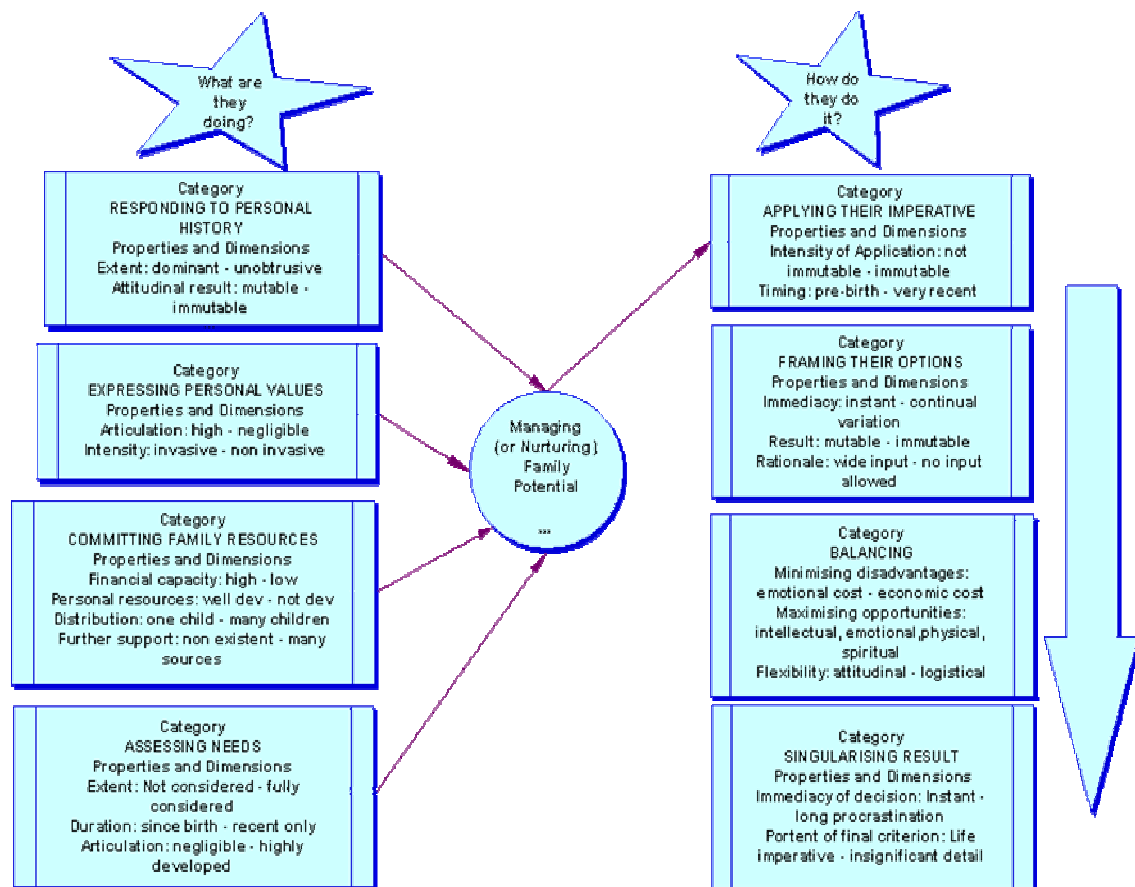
What are they doing?

Category
RESPONDING TO PERSONAL HISTORY
Properties and Dimensions
Extent: dominant - unobtrusive
Attitudinal result: mutable - immutable

Category
EXPRESSING PERSONAL VALUES
Properties and Dimensions
Articulation: high - negligible
Intensity: invasive - non invasive

Category
COMMITTING FAMILY RESOURCES
Properties and Dimensions
Financial capacity: high - low
Personal resources: well dev - not dev
Distribution: one child - many children
Further support: non existent - many sources

Category
ASSESSING NEEDS
Properties and Dimensions
Extent: Not considered - fully considered
Duration: since birth - recent only
Articulation: negligible - highly developed

Managing (or Nurturing) Family Potential
...

How do they do it?

Category
APPLYING THEIR IMPERATIVE
Properties and Dimensions
Intensity of Application: not immutable - immutable
Timing: pre-birth - very recent

Category
FRAMING THEIR OPTIONS
Properties and Dimensions
Immediacy: instant - continual variation
Result: mutable - immutable
Rationale: wide input - no input allowed

Category
BALANCING
Minimising disadvantages: emotional cost - economic cost
Maximising opportunities: intellectual, emotional,physical, spiritual
Flexibility: attitudinal - logistical

Category
SINGULARISING RESULT
Properties and Dimensions
Immediacy of decision: Instant - long procrastination
Portent of final criterion: Life imperative - insignificant detail